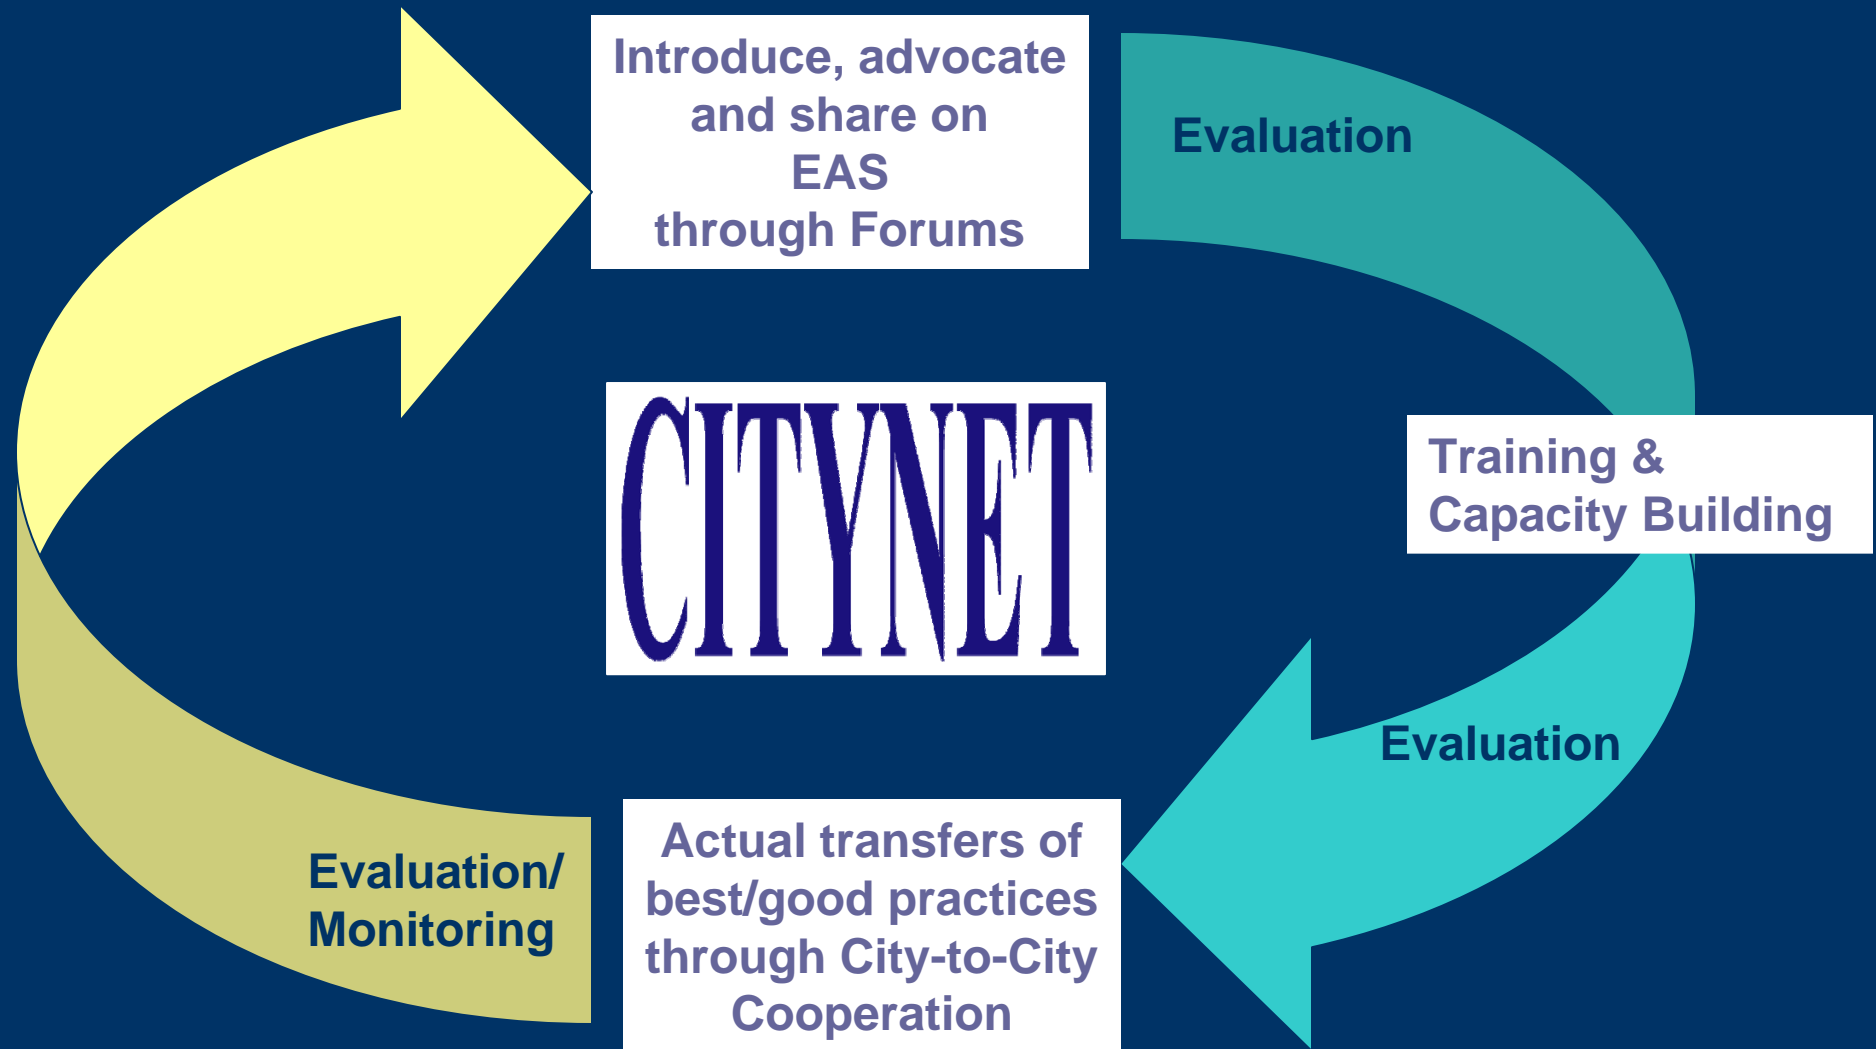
Introduce, advocate and share on EAS through Forums

Evaluation

CITYNET

Training & Capacity Building

Evaluation

Actual transfers of best/good practices through City-to-City Cooperation

Evaluation/ Monitoring